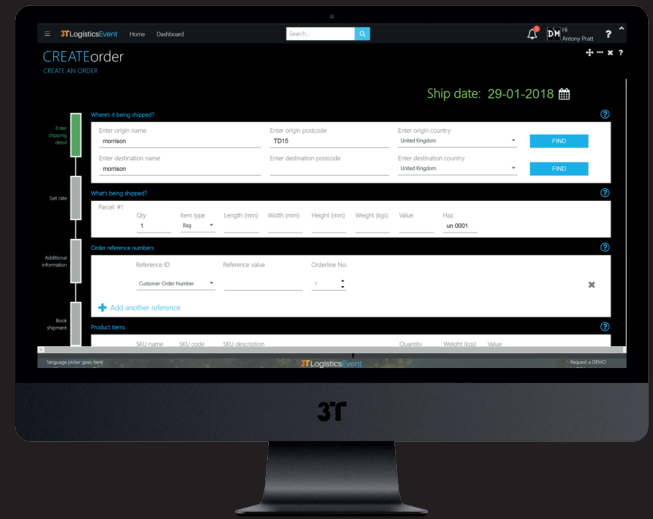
≡ 3TLogisticsEvent Home Dashboard Search... Hi Antony Pratt ?

CREATEorder
CREATE AN ORDER

Ship date: 29-01-2018

Enter shipping detail

Get rate

Additional information

Book shipment

Where's it being shipped?

Enter origin name
morrison

Enter origin postcode
TD15

Enter origin country
United Kingdom

FIND

Enter destination name
morrison

Enter destination postcode

Enter destination country
United Kingdom

FIND

What's being shipped?

Parcel #1

| Qty | Item type | Length (mm) | Width (mm) | Height (mm) | Weight (kgs) | Value | Haz |
|---|---|---|---|---|---|---|---|
| 1 | Bag | | | | | | un 0001 |

Order reference numbers

Reference ID
Customer Order Number

Reference value

Orderline No.
1

Add another reference

Product items

SKU name SKU code SKU description Quantity Weight (kgs) Value

Language picker goes here 3TLogisticsEvent Request a DEMO

3T